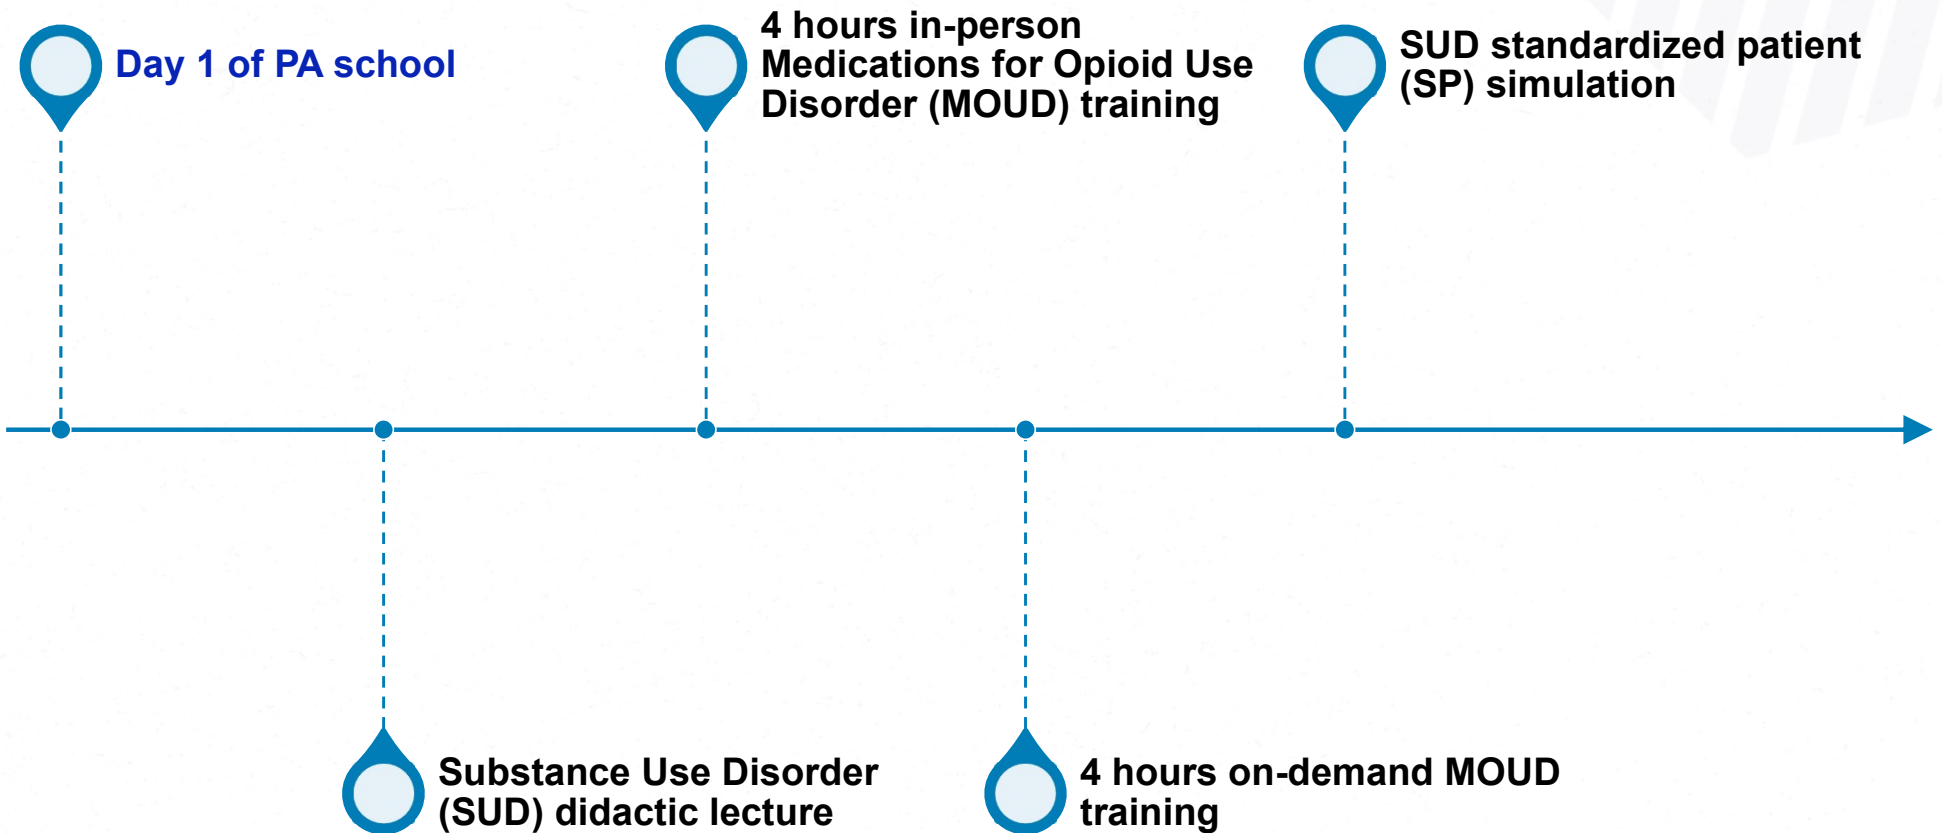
Day 1 of PA school

4 hours in-person Medications for Opioid Use Disorder (MOUD) training

SUD standardized patient (SP) simulation

Substance Use Disorder (SUD) didactic lecture

4 hours on-demand MOUD training